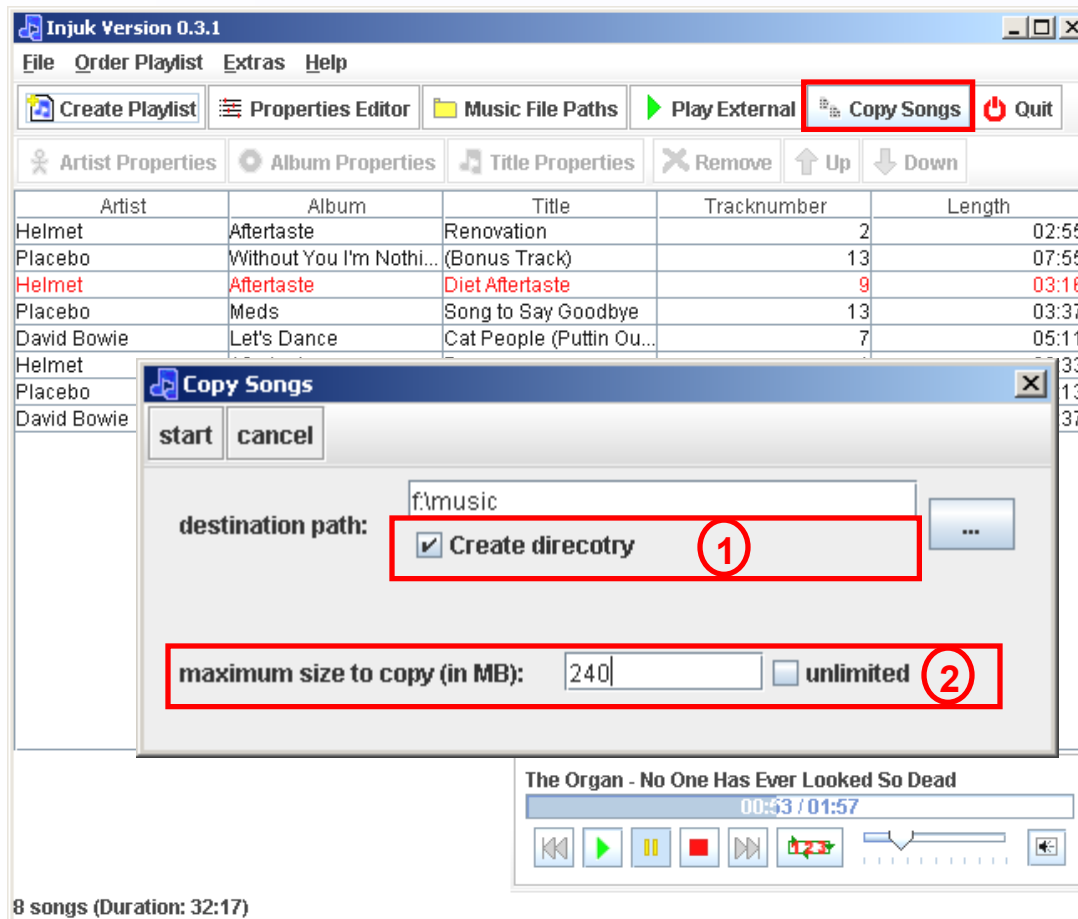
Injuk Version 0.3.1

File Order Playlist Extras Help

Create Playlist | Properties Editor | Music File Paths | Play External | Copy Songs | Quit

Artist Properties | Album Properties | Title Properties | Remove | Up | Down

| Artist | Album | Title | Tracknumber | Length |
|---|---|---|---|---|
| Helmet | Aftertaste | Renovation | 2 | 02:5 |
| Placebo | Without You I'm Nothi... | (Bonus Track) | 13 | 07:5 |
| Helmet | Aftertaste | Diet Aftertaste | 9 | 03:1 |
| Placebo | Meds | Song to Say Goodbye | 13 | 03:3 |
| David Bowie | Let's Dance | Cat People (Puttin Ou... | 7 | 05:1 |
| Helmet | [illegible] | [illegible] | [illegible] | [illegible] |
| Placebo | | | | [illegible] |
| David Bowie | | | | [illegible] |

Copy Songs

start cancel

destination path: f:\music ...

Create direcotry

1

maximum size to copy (in MB): 240 unlimited

2

The Organ - No One Has Ever Looked So Dead

00:53 / 01:57

123

8 songs (Duration: 32:17)